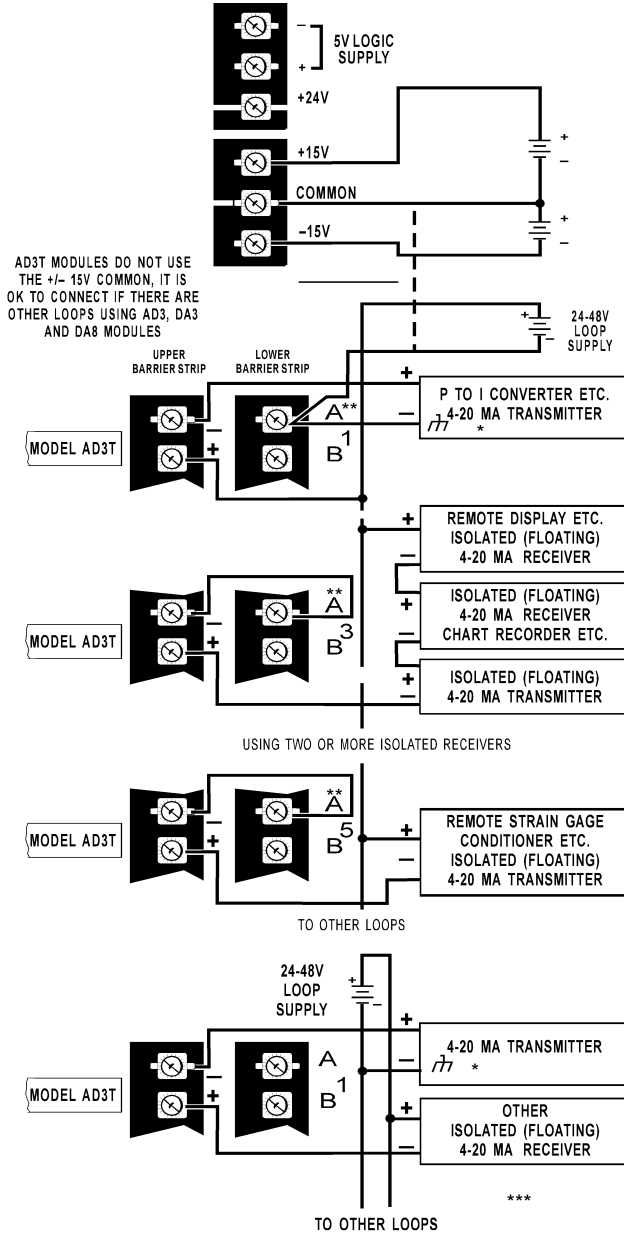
–
+
5V LOGIC SUPPLY
+24V
+15V
+
–
COMMON
+
–
–15V

AD3T MODULES DO NOT USE THE +/– 15V COMMON, IT IS OK TO CONNECT IF THERE ARE OTHER LOOPS USING AD3, DA3 AND DA8 MODULES

+
–
24-48V LOOP SUPPLY

UPPER BARRIER STRIP
LOWER BARRIER STRIP

MODEL AD3T
–
+
A**
B$^1$
+
–
P TO I CONVERTER ETC.
4-20 MA TRANSMITTER
*

MODEL AD3T
–
+
A**
B$^3$
+
REMOTE DISPLAY ETC.
ISOLATED (FLOATING)
4-20 MA RECEIVER
–
+
ISOLATED (FLOATING)
4-20 MA RECEIVER
CHART RECORDER ETC.
–
+
ISOLATED (FLOATING)
4-20 MA TRANSMITTER
–

USING TWO OR MORE ISOLATED RECEIVERS

MODEL AD3T
–
+
A**
B$^5$
+
–
REMOTE STRAIN GAGE
CONDITIONER ETC.
ISOLATED (FLOATING)
4-20 MA TRANSMITTER

TO OTHER LOOPS

24-48V LOOP SUPPLY
+
–

MODEL AD3T
–
+
A
B$^1$
+
–
4-20 MA TRANSMITTER
*
+
–
OTHER
ISOLATED (FLOATING)
4-20 MA RECEIVER

***

TO OTHER LOOPS